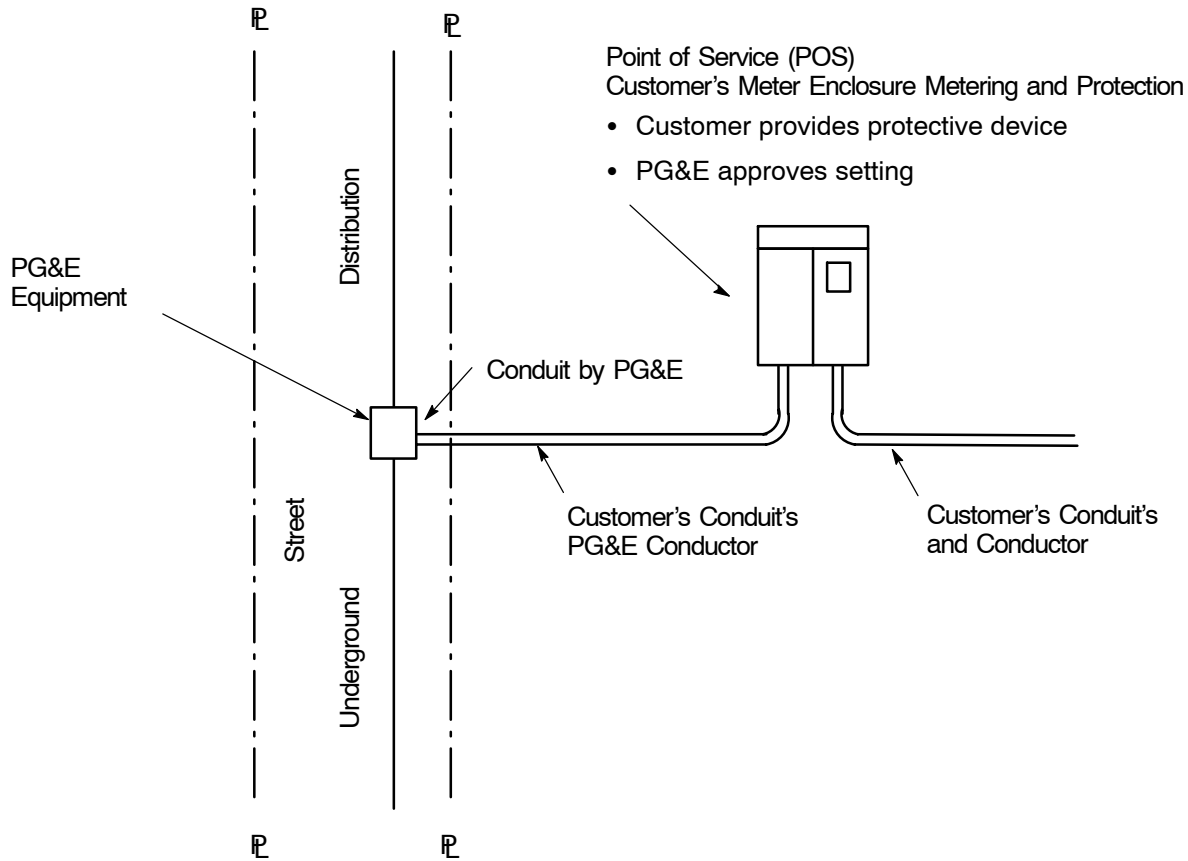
PL PL

Point of Service (POS)
Customer's Meter Enclosure Metering and Protection

• Customer provides protective device

• PG&E approves setting

PG&E Equipment

Distribution

Conduit by PG&E

Street

Underground

Customer's Conduit's PG&E Conductor

Customer's Conduit's and Conductor

PL PL